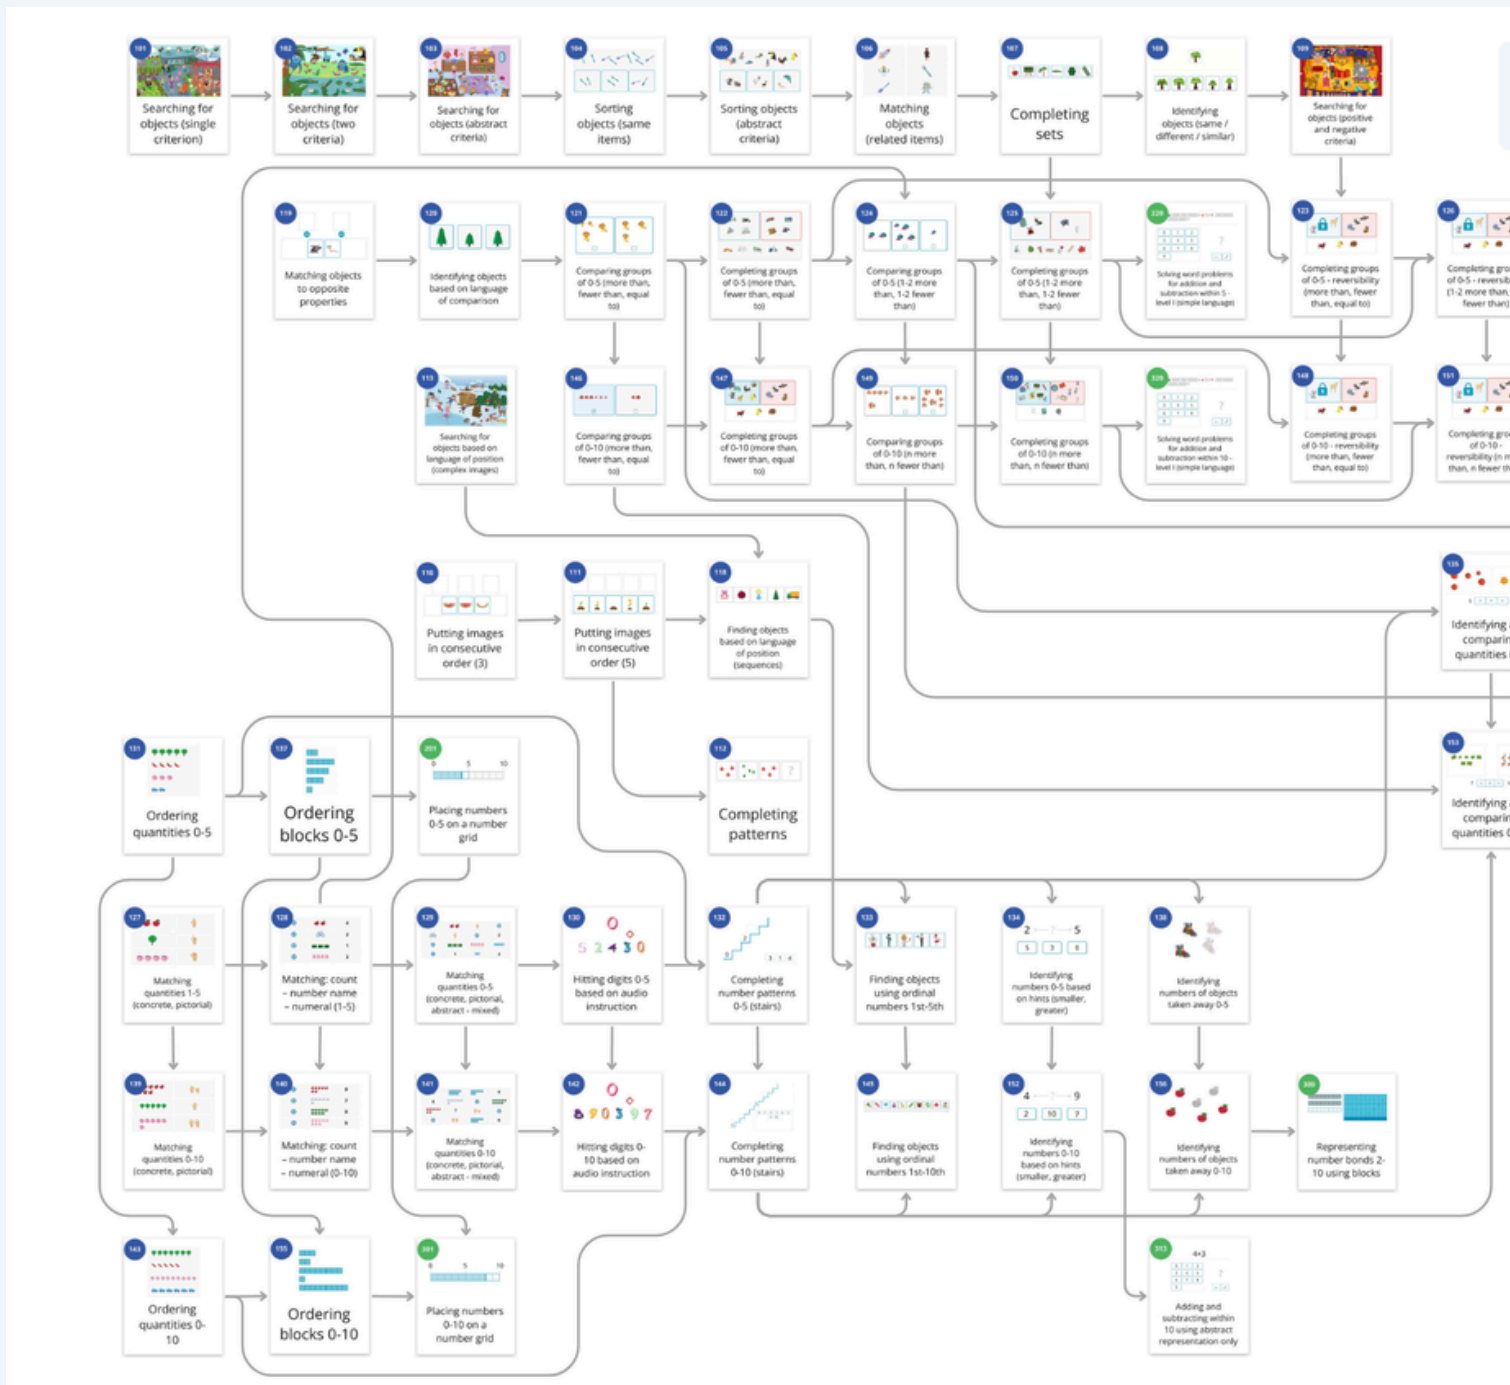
101 Searching for objects (single criterion)

102 Searching for objects (two criteria)

103 Searching for objects (abstract criteria)

104 Sorting objects (same items)

105 Sorting objects (abstract criteria)

106 Matching objects (related items)

107 Completing sets

108 Identifying objects (same / different / similar)

109 Searching for objects (positive and negative criteria)

119 Matching objects to opposite properties

120 Identifying objects based on language of comparison

121 Comparing groups of 0-5 (more than, fewer than, equal to)

122 Completing groups of 0-5 (more than, fewer than, equal to)

124 Comparing groups of 0-5 (1-2 more than, 1-2 fewer than)

125 Completing groups of 0-5 (1-2 more than, 1-2 fewer than)

Solving word problems for addition and subtraction within 5 - level I (simple language)

123 Completing groups of 0-5 - reversibility (more than, fewer than, equal to)

126 Completing gro of 0-5 - reversib (1-2 more than, fewer than)

113 Searching for objects based on language of position (complex images)

146 Comparing groups of 0-10 (more than, fewer than, equal to)

147 Completing groups of 0-10 (more than, fewer than, equal to)

149 Comparing groups of 0-10 (n more than, n fewer than)

150 Completing groups of 0-10 (n more than, n fewer than)

Solving word problems for addition and subtraction within 10 - level I (simple language)

148 Completing groups of 0-10 - reversibility (more than, fewer than, equal to)

151 Completing gro of 0-10 - reversibility (n m than, n fewer th

110 Putting images in consecutive order (3)

111 Putting images in consecutive order (5)

118 Finding objects based on language of position (sequences)

136 Identifying comparin quantities

131 Ordering quantities 0-5

137 Ordering blocks 0-5

201 0 5 10 Placing numbers 0-5 on a number grid

112 Completing patterns

153 Identifying comparin quantities

127 Matching quantities 1-5 (concrete, pictorial)

128 Matching: count – number name – numeral (1-5)

129 Matching quantities 0-5 (concrete, pictorial, abstract - mixed)

130 0 5 2 4 3 0 Hitting digits 0-5 based on audio instruction

132 Completing number patterns 0-5 (stairs)

133 Finding objects using ordinal numbers 1st-5th

134 2 5 Identifying numbers 0-5 based on hints (smaller, greater)

135 Identifying numbers of objects taken away 0-5

139 Matching quantities 0-10 (concrete, pictorial)

140 Matching: count – number name – numeral (0-10)

141 Matching quantities 0-10 (concrete, pictorial, abstract - mixed)

142 0 8 9 0 3 9 7 Hitting digits 0-10 based on audio instruction

144 Completing number patterns 0-10 (stairs)

145 Finding objects using ordinal numbers 1st-10th

152 4 9 2 10 7 Identifying numbers 0-10 based on hints (smaller, greater)

156 Identifying numbers of objects taken away 0-10

Representing number bonds 2-10 using blocks

143 Ordering quantities 0-10

155 Ordering blocks 0-10

301 0 5 10 Placing numbers 0-10 on a number grid

313 4+3 Adding and subtracting within 10 using abstract representation only